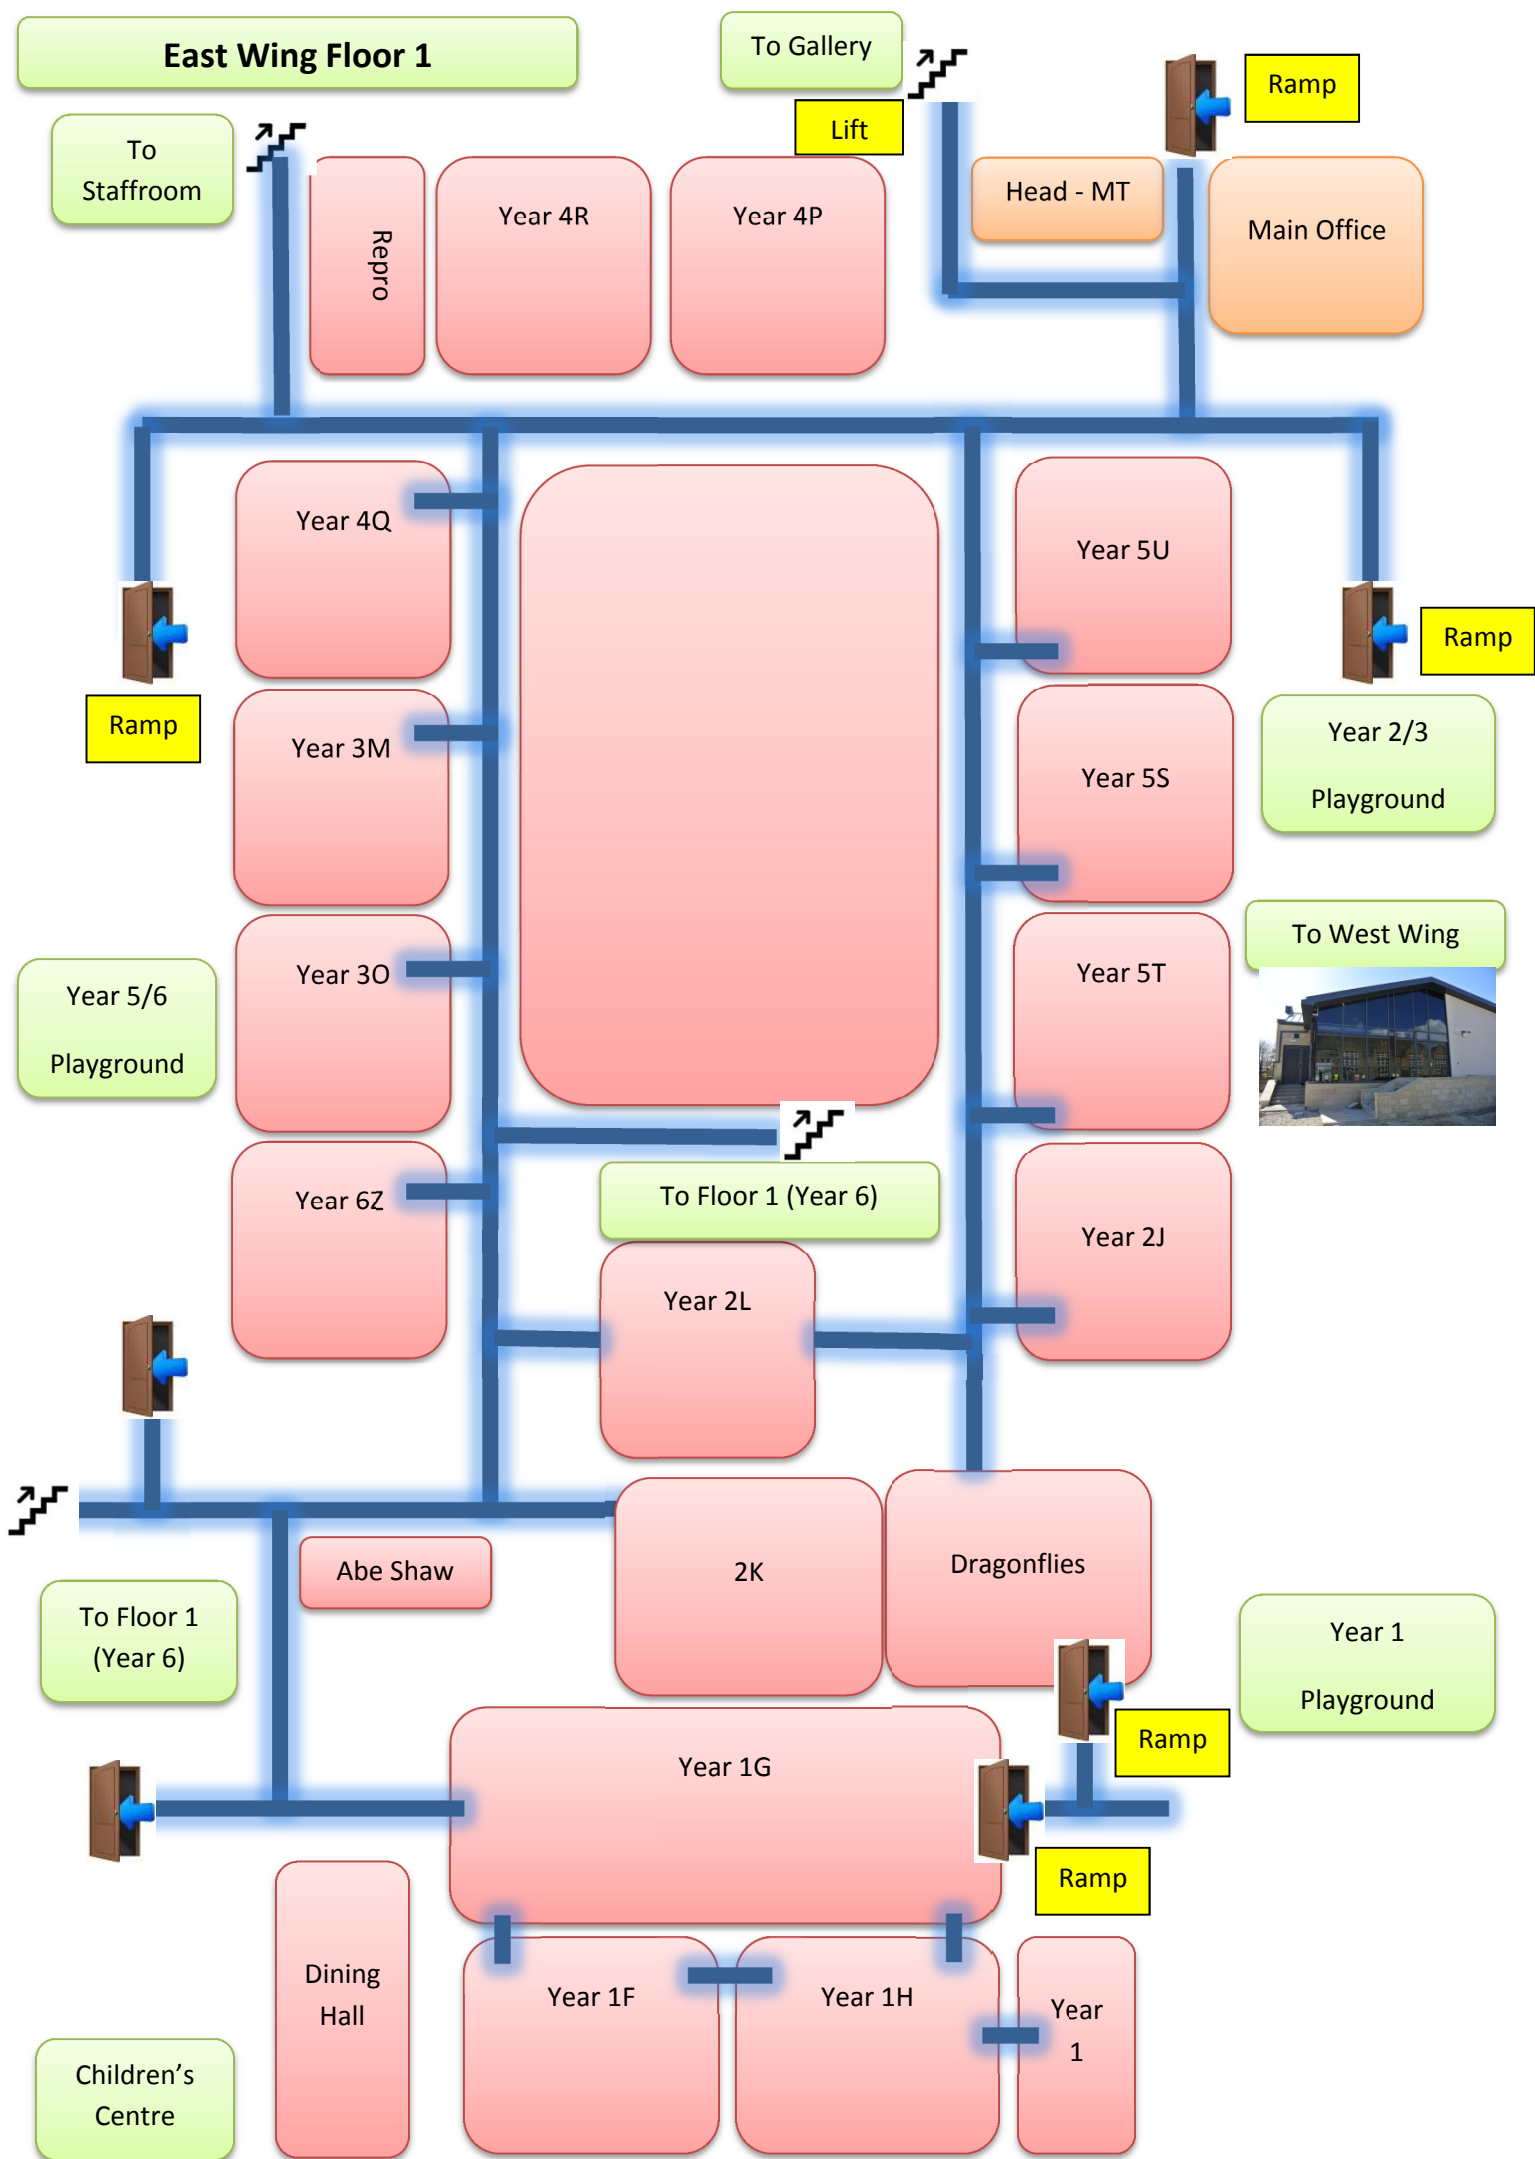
East Wing Floor 1

To Gallery

Ramp

Lift

To Staffroom

Repro

Year 4R

Year 4P

Head - MT

Main Office

Year 4Q

Year 5U

Ramp

Ramp

Year 3M

Year 5S

Year 2/3 Playground

To West Wing

Year 5/6 Playground

Year 3O

Year 5T

Year 6Z

To Floor 1 (Year 6)

Year 2J

Year 2L

Abe Shaw

2K

Dragonflies

To Floor 1 (Year 6)

Year 1 Playground

Ramp

Year 1G

Ramp

Dining Hall

Year 1F

Year 1H

Year 1

Children's Centre